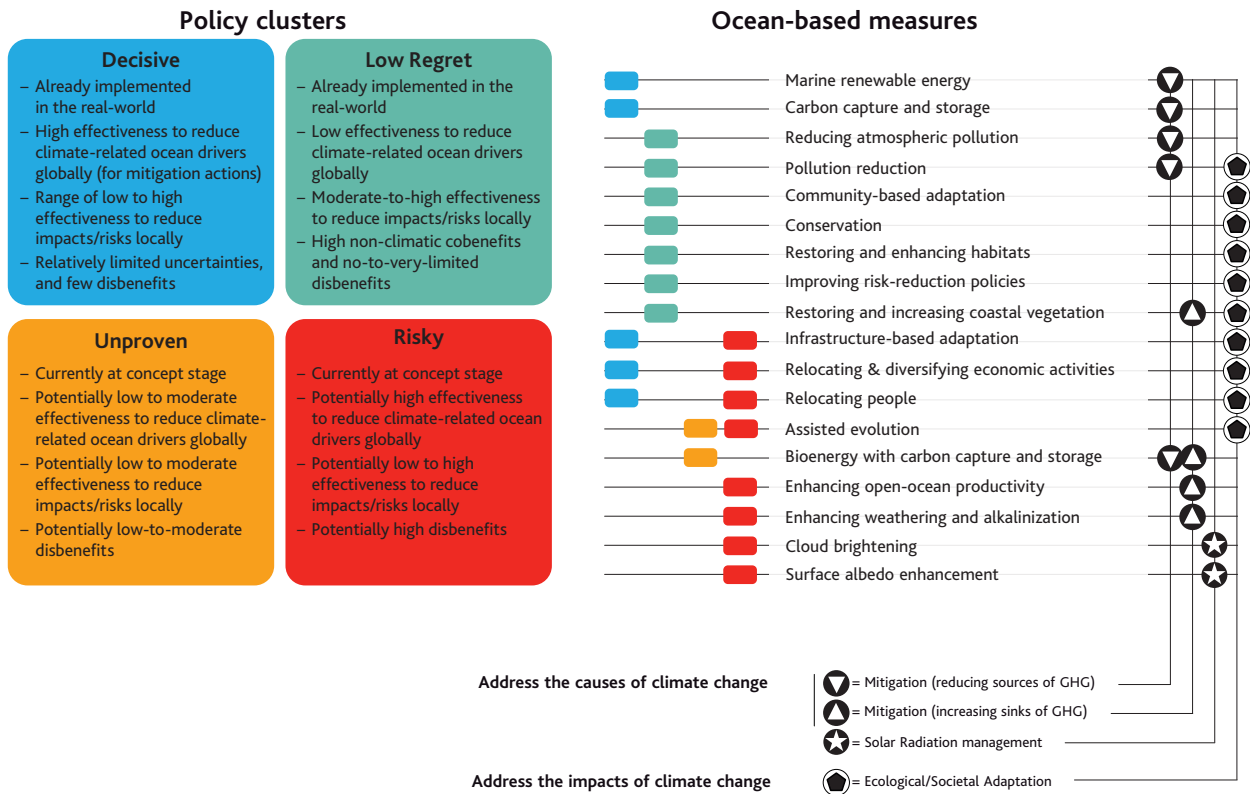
Policy clusters

Decisive
– Already implemented in the real-world
– High effectiveness to reduce climate-related ocean drivers globally (for mitigation actions)
– Range of low to high effectiveness to reduce impacts/risks locally
– Relatively limited uncertainties, and few disbenefits

Low Regret
– Already implemented in the real-world
– Low effectiveness to reduce climate-related ocean drivers globally
– Moderate-to-high effectiveness to reduce impacts/risks locally
– High non-climatic cobenefits and no-to-very-limited disbenefits

Unproven
– Currently at concept stage
– Potentially low to moderate effectiveness to reduce climate-related ocean drivers globally
– Potentially low to moderate effectiveness to reduce impacts/risks locally
– Potentially low-to-moderate disbenefits

Risky
– Currently at concept stage
– Potentially high effectiveness to reduce climate-related ocean drivers globally
– Potentially low to high effectiveness to reduce impacts/risks locally
– Potentially high disbenefits

Ocean-based measures

Marine renewable energy
Carbon capture and storage
Reducing atmospheric pollution
Pollution reduction
Community-based adaptation
Conservation
Restoring and enhancing habitats
Improving risk-reduction policies
Restoring and increasing coastal vegetation
Infrastructure-based adaptation
Relocating & diversifying economic activities
Relocating people
Assisted evolution
Bioenergy with carbon capture and storage
Enhancing open-ocean productivity
Enhancing weathering and alkalinization
Cloud brightening
Surface albedo enhancement

Address the causes of climate change
= Mitigation (reducing sources of GHG)
= Mitigation (increasing sinks of GHG)
= Solar Radiation management

Address the impacts of climate change
= Ecological/Societal Adaptation